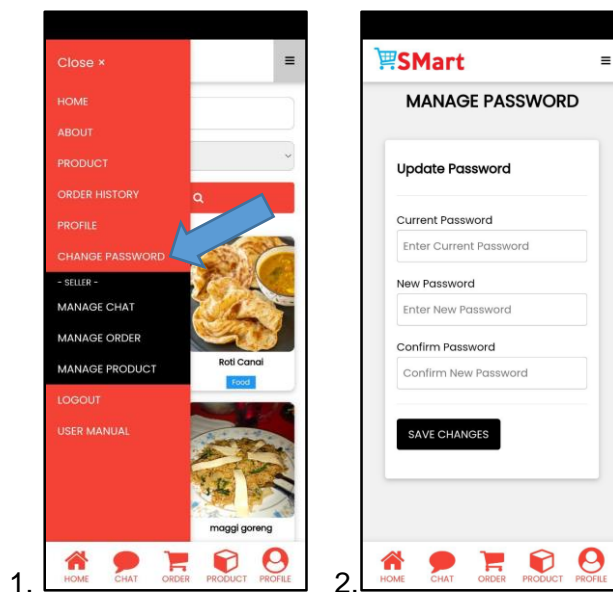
Close ×

HOME

ABOUT

PRODUCT

ORDER HISTORY

PROFILE

CHANGE PASSWORD

- SELLER -

MANAGE CHAT

MANAGE ORDER

MANAGE PRODUCT

LOGOUT

USER MANUAL

Roti Canai

Food

maggi goreng

HOME CHAT ORDER PRODUCT PROFILE

1.

SMart

MANAGE PASSWORD

Update Password

Current Password

Enter Current Password

New Password

Enter New Password

Confirm Password

Confirm New Password

SAVE CHANGES

HOME CHAT ORDER PRODUCT PROFILE

2.